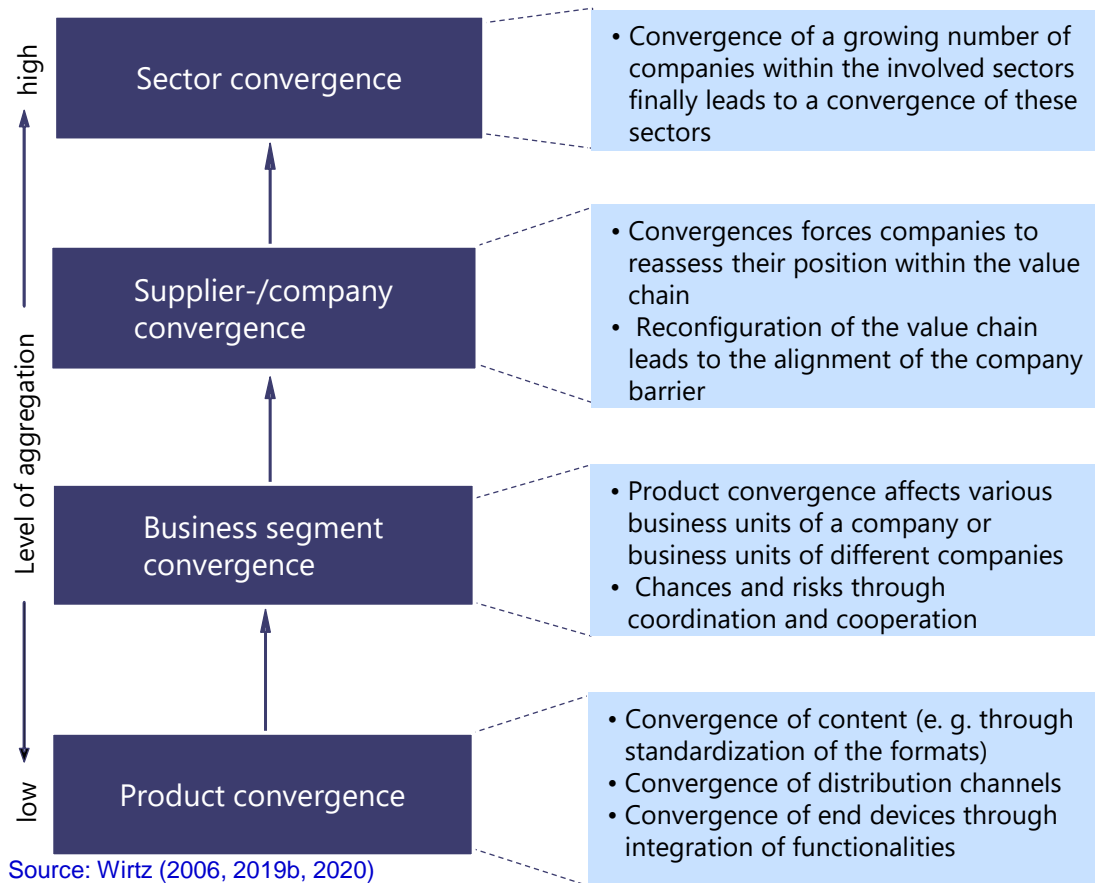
high

Level of aggregation

low

Sector convergence

• Convergence of a growing number of companies within the involved sectors finally leads to a convergence of these sectors

Supplier-/company convergence

• Convergences forces companies to reassess their position within the value chain
• Reconfiguration of the value chain leads to the alignment of the company barrier

Business segment convergence

• Product convergence affects various business units of a company or business units of different companies
• Chances and risks through coordination and cooperation

Product convergence

• Convergence of content (e. g. through standardization of the formats)
• Convergence of distribution channels
• Convergence of end devices through integration of functionalities

Source: Wirtz (2006, 2019b, 2020)